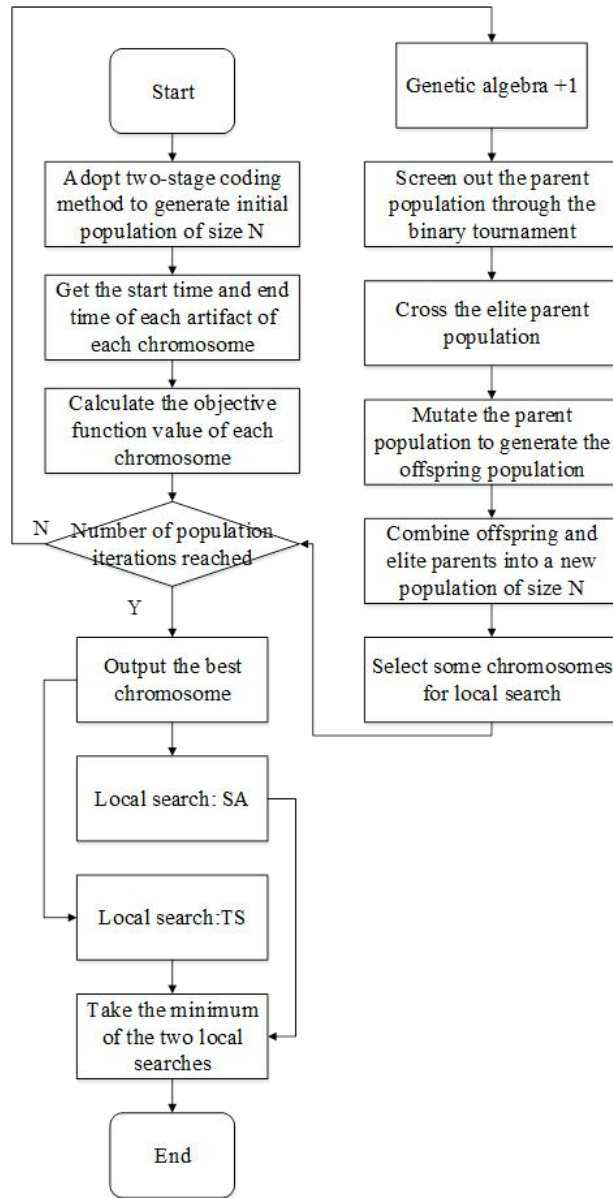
Start

A dopt two-stage coding method to generate initial population of size N

Get the start time and end time of each artifact of each chromosome

Calculate the objective function value of each chromosome

N

Number of population iterations reached

Y

Output the best chromosome

Local search: SA

Local search:TS

Take the minimum of the two local searches

End

Genetic algebra +1

Screen out the parent population through the binary tournament

Cross the elite parent population

Mutate the parent population to generate the offspring population

Combine offspring and elite parents into a new population of size N

Select some chromosomes for local search